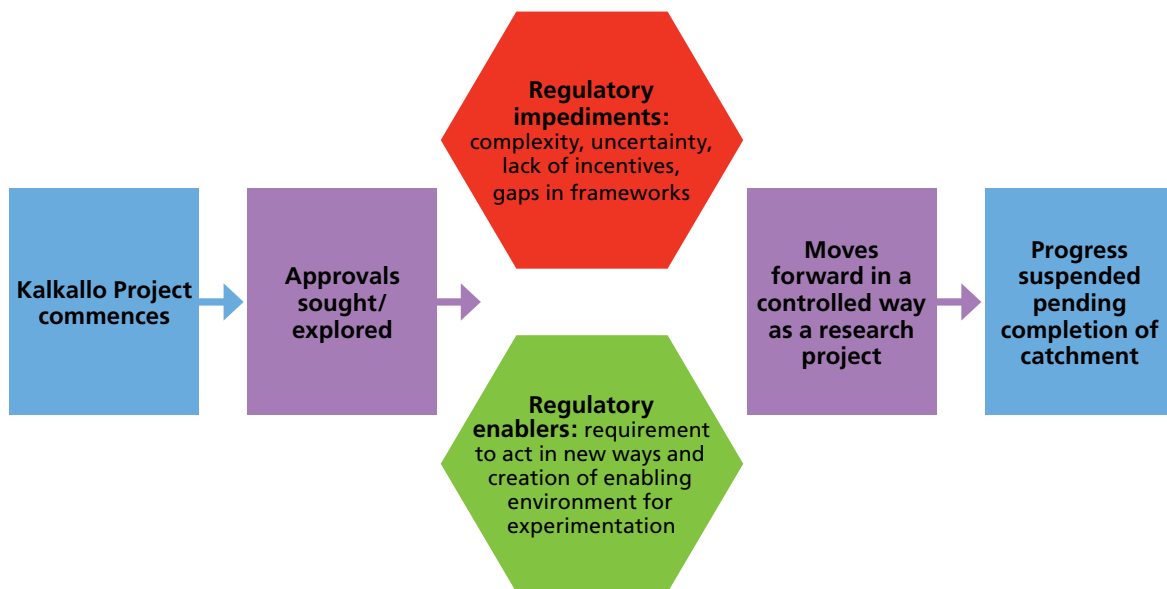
Kalkallo Project commences

Approvals sought/ explored

Regulatory impediments: complexity, uncertainty, lack of incentives, gaps in frameworks

Regulatory enablers: requirement to act in new ways and creation of enabling environment for experimentation

Moves forward in a controlled way as a research project

Progress suspended pending completion of catchment